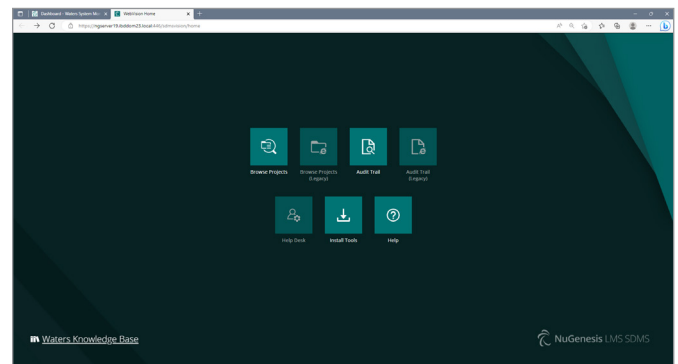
Dashboard - Waters System Mo ×
WebVision Home ×
+
https://ngserver19.tlddcm23.local:445/sdmsvision/home

Browse Projects
Browse Projects (Legacy)
Audit Trail
Audit Trail (Legacy)
Help Desk
Install Tools
Help

Waters Knowledge Base

NuGenesis LMS SDMS